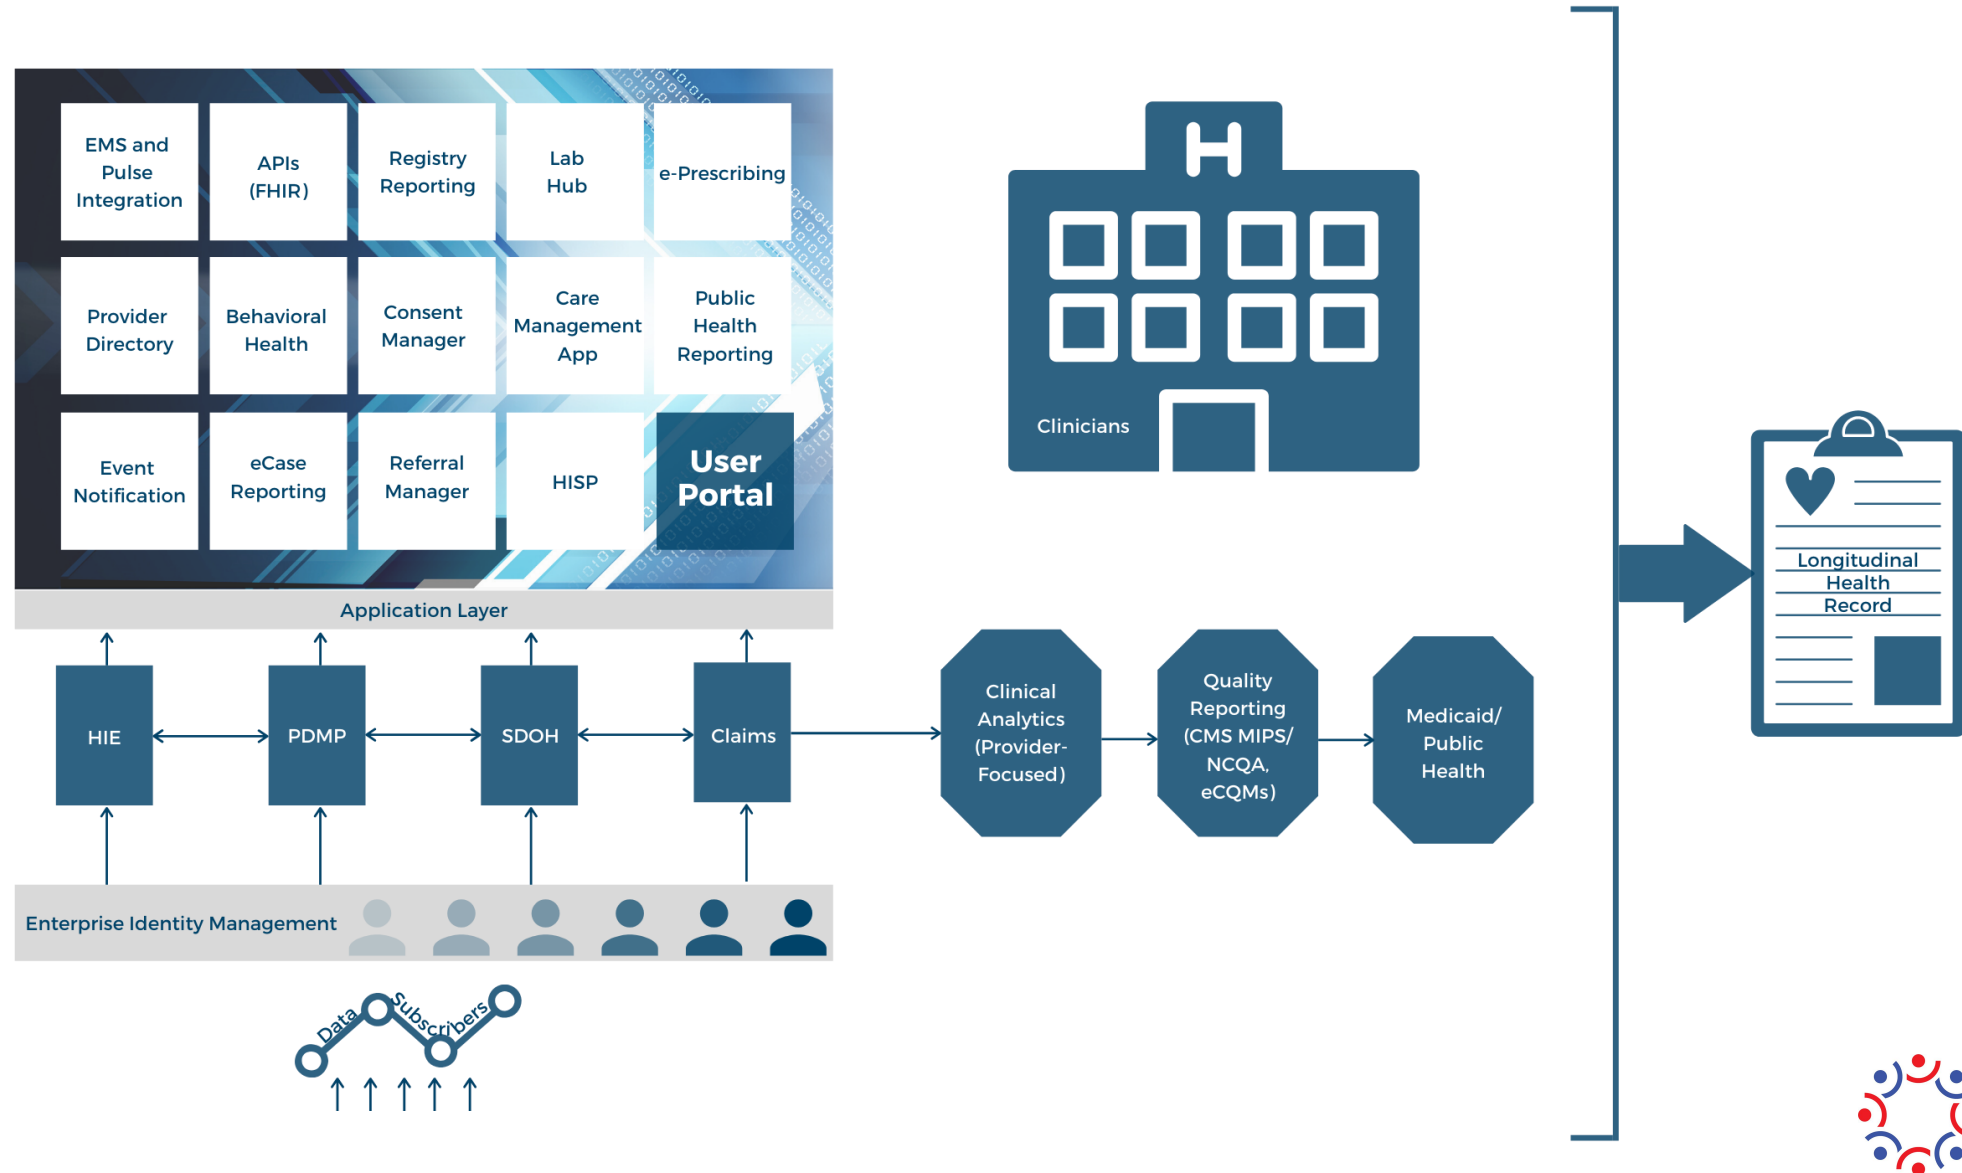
EMS and Pulse Integration

APIs (FHIR)

Registry Reporting

Lab Hub

e-Prescribing

Provider Directory

Behavioral Health

Consent Manager

Care Management App

Public Health Reporting

Event Notification

eCase Reporting

Referral Manager

HISP

User Portal

Application Layer

HIE

PDMP

SDOH

Claims

Enterprise Identity Management

Data Subscribers

Clinicians

Clinical Analytics (Provider-Focused)

Quality Reporting (CMS MIPS/ NCQA, eCQMs)

Medicaid/ Public Health

Longitudinal Health Record